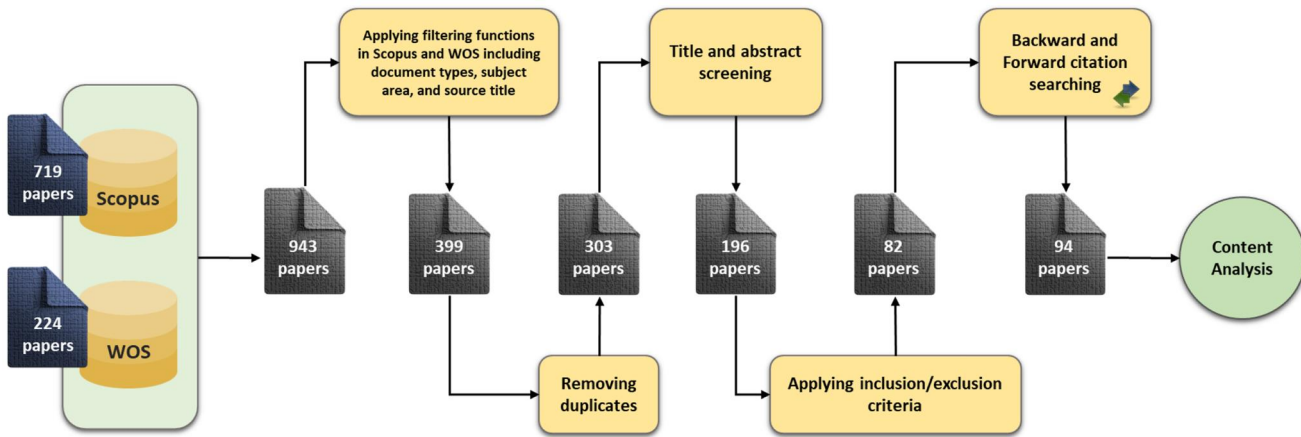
719 papers

Scopus

224 papers

WOS

943 papers

Applying filtering functions in Scopus and WOS including document types, subject area, and source title

399 papers

Removing duplicates

303 papers

Title and abstract screening

196 papers

Applying inclusion/exclusion criteria

82 papers

Backward and Forward citation searching

94 papers

Content Analysis